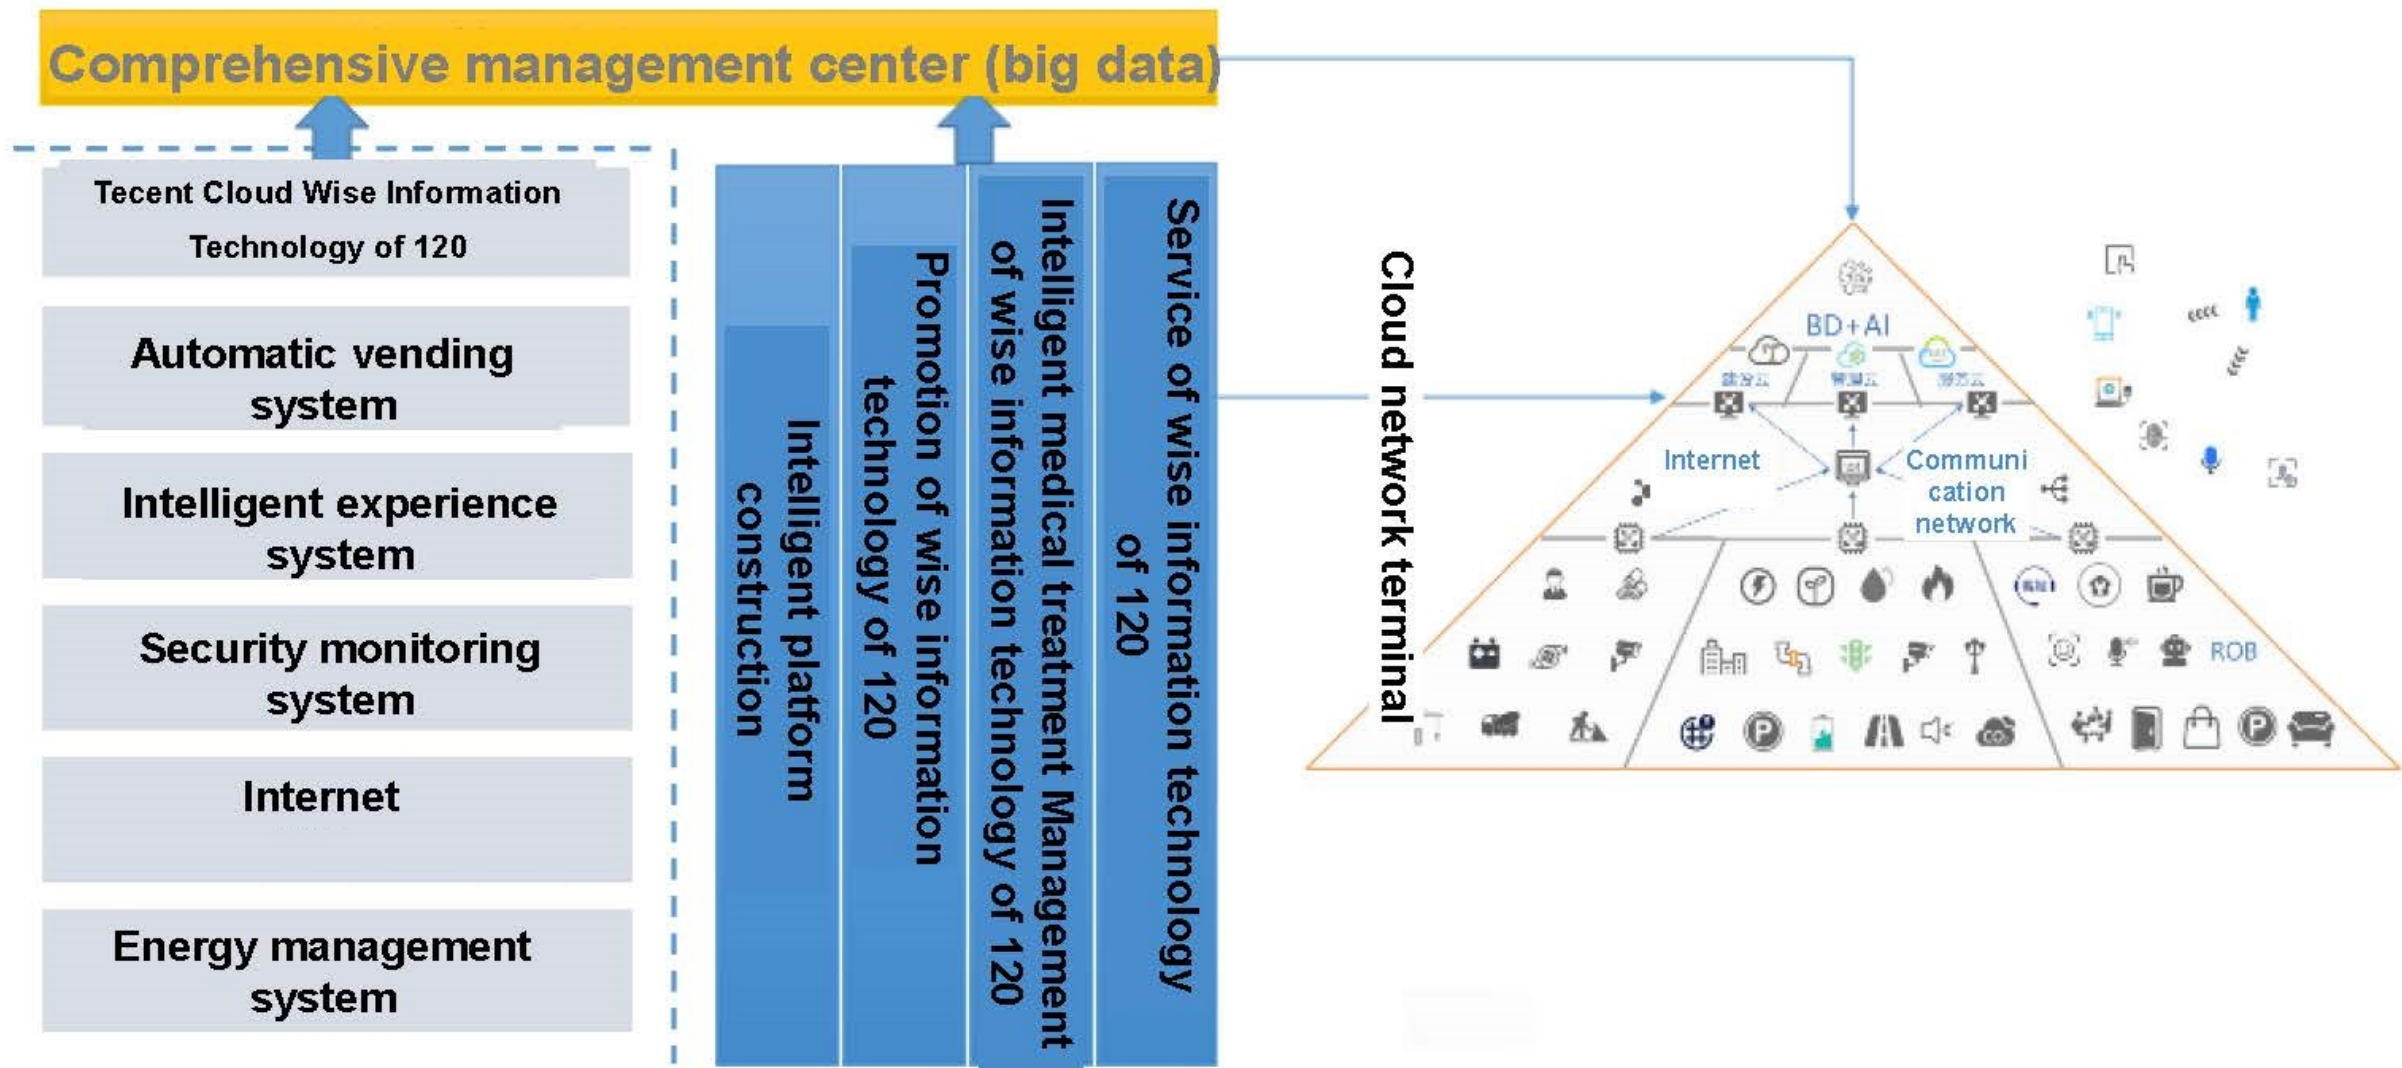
Comprehensive management center (big data)

Tecent Cloud Wise Information Technology of 120

Automatic vending system

Intelligent experience system

Security monitoring system

Internet

Energy management system

Intelligent platform construction

Promotion of wise information technology of 120

Intelligent medical treatment Management of wise information technology of 120

Service of wise information technology of 120

Cloud network terminal

BD+AI

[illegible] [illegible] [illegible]

Internet

Communi cation network

ROB